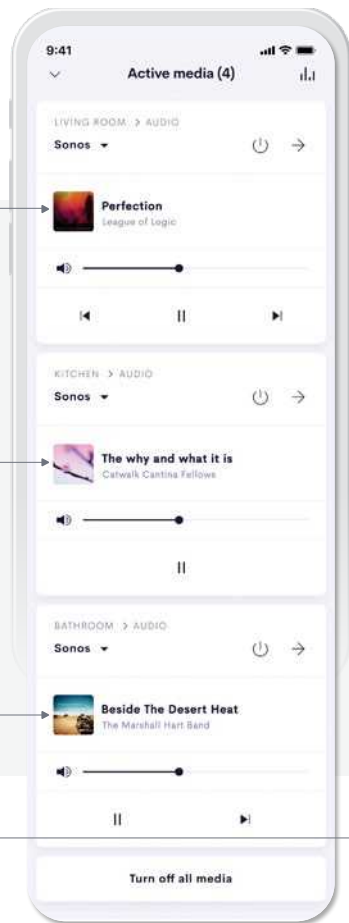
9:41

Active media (4)

LIVING ROOM > AUDIO

Sonos

Perfection

League of Logic

KITCHEN > AUDIO

Sonos

The why and what it is

Catwalk Cantina Fellows

BATHROOM > AUDIO

Sonos

Beside The Desert Heat

The Marshall Hart Band

Turn off all media